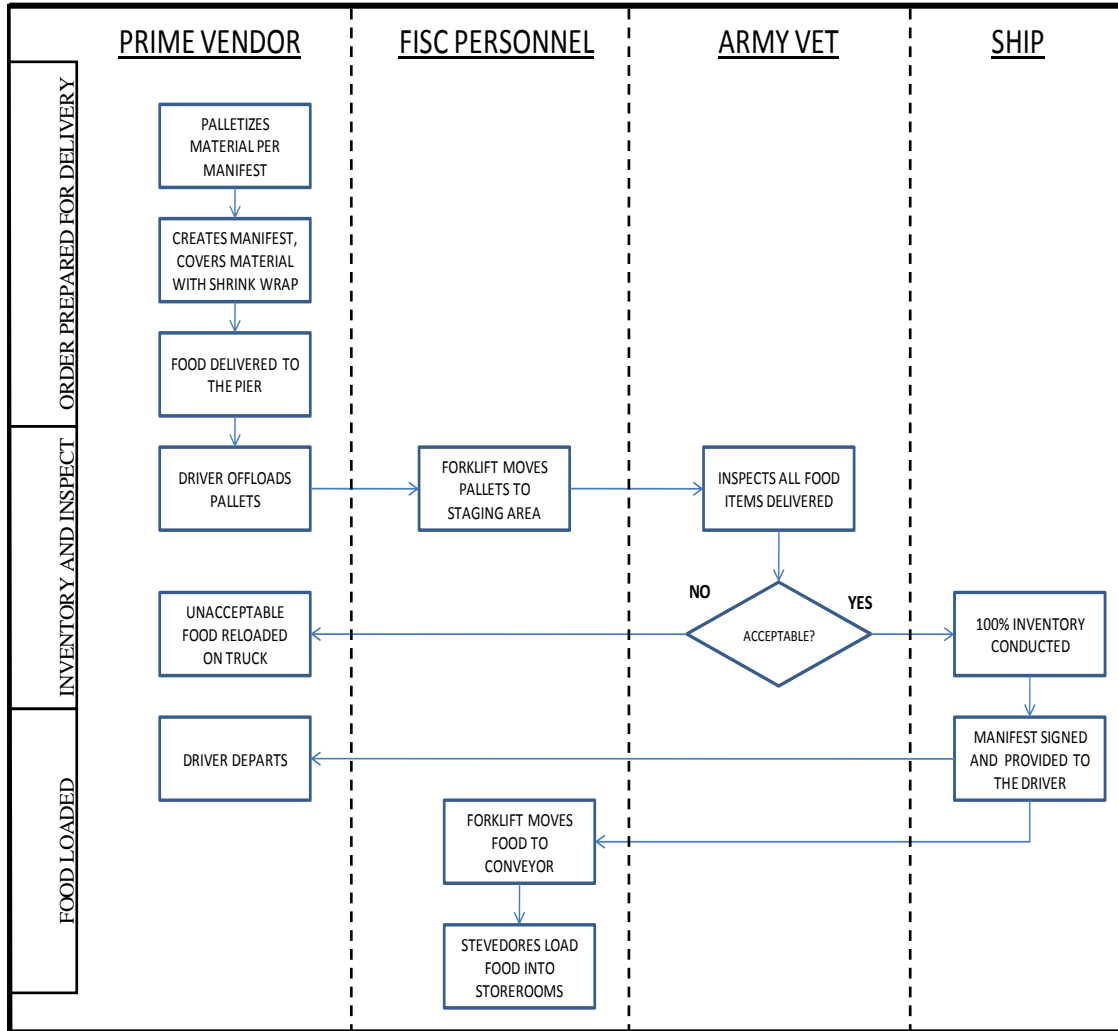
PRIME VENDOR

FISC PERSONNEL

ARMY VET

SHIP

ORDER PREPARED FOR DELIVERY

PALLETIZES MATERIAL PER MANIFEST

CREATES MANIFEST, COVERS MATERIAL WITH SHRINK WRAP

FOOD DELIVERED TO THE PIER

INVENTORY AND INSPECT

DRIVER OFFLOADS PALLETS

FORKLIFT MOVES PALLETS TO STAGING AREA

INSPECTS ALL FOOD ITEMS DELIVERED

NO

YES

ACCEPTABLE?

UNACCEPTABLE FOOD RELOADED ON TRUCK

100% INVENTORY CONDUCTED

FOOD LOADED

DRIVER DEPARTS

MANIFEST SIGNED AND PROVIDED TO THE DRIVER

FORKLIFT MOVES FOOD TO CONVEYOR

STEVEDORES LOAD FOOD INTO STOREROOMS